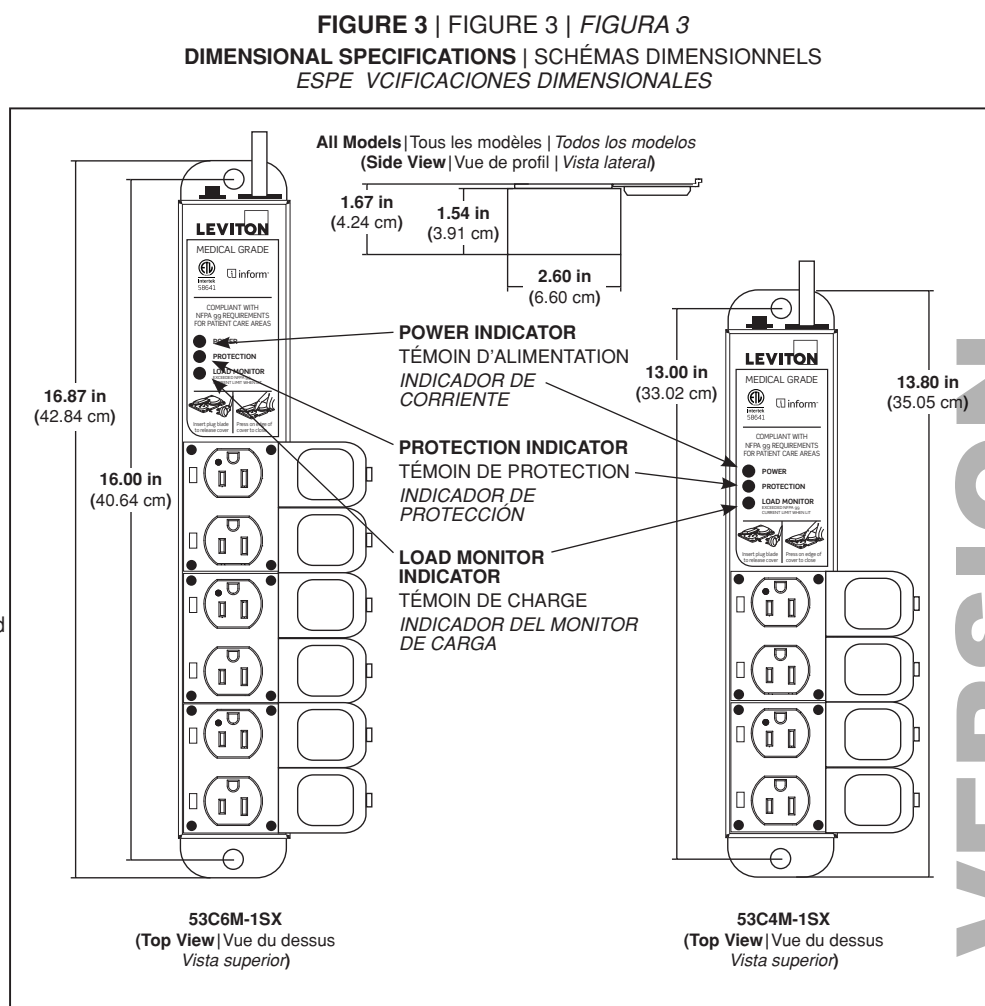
**FIGURE 3** | FIGURE 3 | *FIGURA 3*
**DIMENSIONAL SPECIFICATIONS** | SCHÉMAS DIMENSIONNELS
*ESPE VCIFICACIONES DIMENSIONALES*

**All Models** | Tous les modèles | *Todos los modelos*
**(Side View** | Vue de profil | *Vista lateral***)**

**1.67 in**
**(**4.24 cm**)**

**1.54 in**
**(**3.91 cm**)**

**2.60 in**
**(**6.60 cm**)**

LEVITON
MEDICAL GRADE
Intertek
5B641
inform
COMPLIANT WITH NFPA 99 REQUIREMENTS FOR PATIENT CARE AREAS
POWER
PROTECTION
LOAD MONITOR
Insert plug blade to release cover
Press on edge of cover to close

**16.87 in**
**(**42.84 cm**)**

**16.00 in**
**(**40.64 cm**)**

**POWER INDICATOR**
TÉMOIN D'ALIMENTATION
*INDICADOR DE CORRIENTE*

**PROTECTION INDICATOR**
TÉMOIN DE PROTECTION
*INDICADOR DE PROTECCIÓN*

**LOAD MONITOR INDICATOR**
TÉMOIN DE CHARGE
*INDICADOR DEL MONITOR DE CARGA*

**13.00 in**
**(**33.02 cm**)**

**13.80 in**
**(**35.05 cm**)**

LEVITON
MEDICAL GRADE
Intertek
5B641
inform
COMPLIANT WITH NFPA 99 REQUIREMENTS FOR PATIENT CARE AREAS
POWER
PROTECTION
LOAD MONITOR
Insert plug blade to release cover
Press on edge of cover to close

**53C6M-1SX**
**(Top View** | Vue du dessus
*Vista superior***)**

**53C4M-1SX**
**(Top View** | Vue du dessus
*Vista superior***)**

d

VERSION